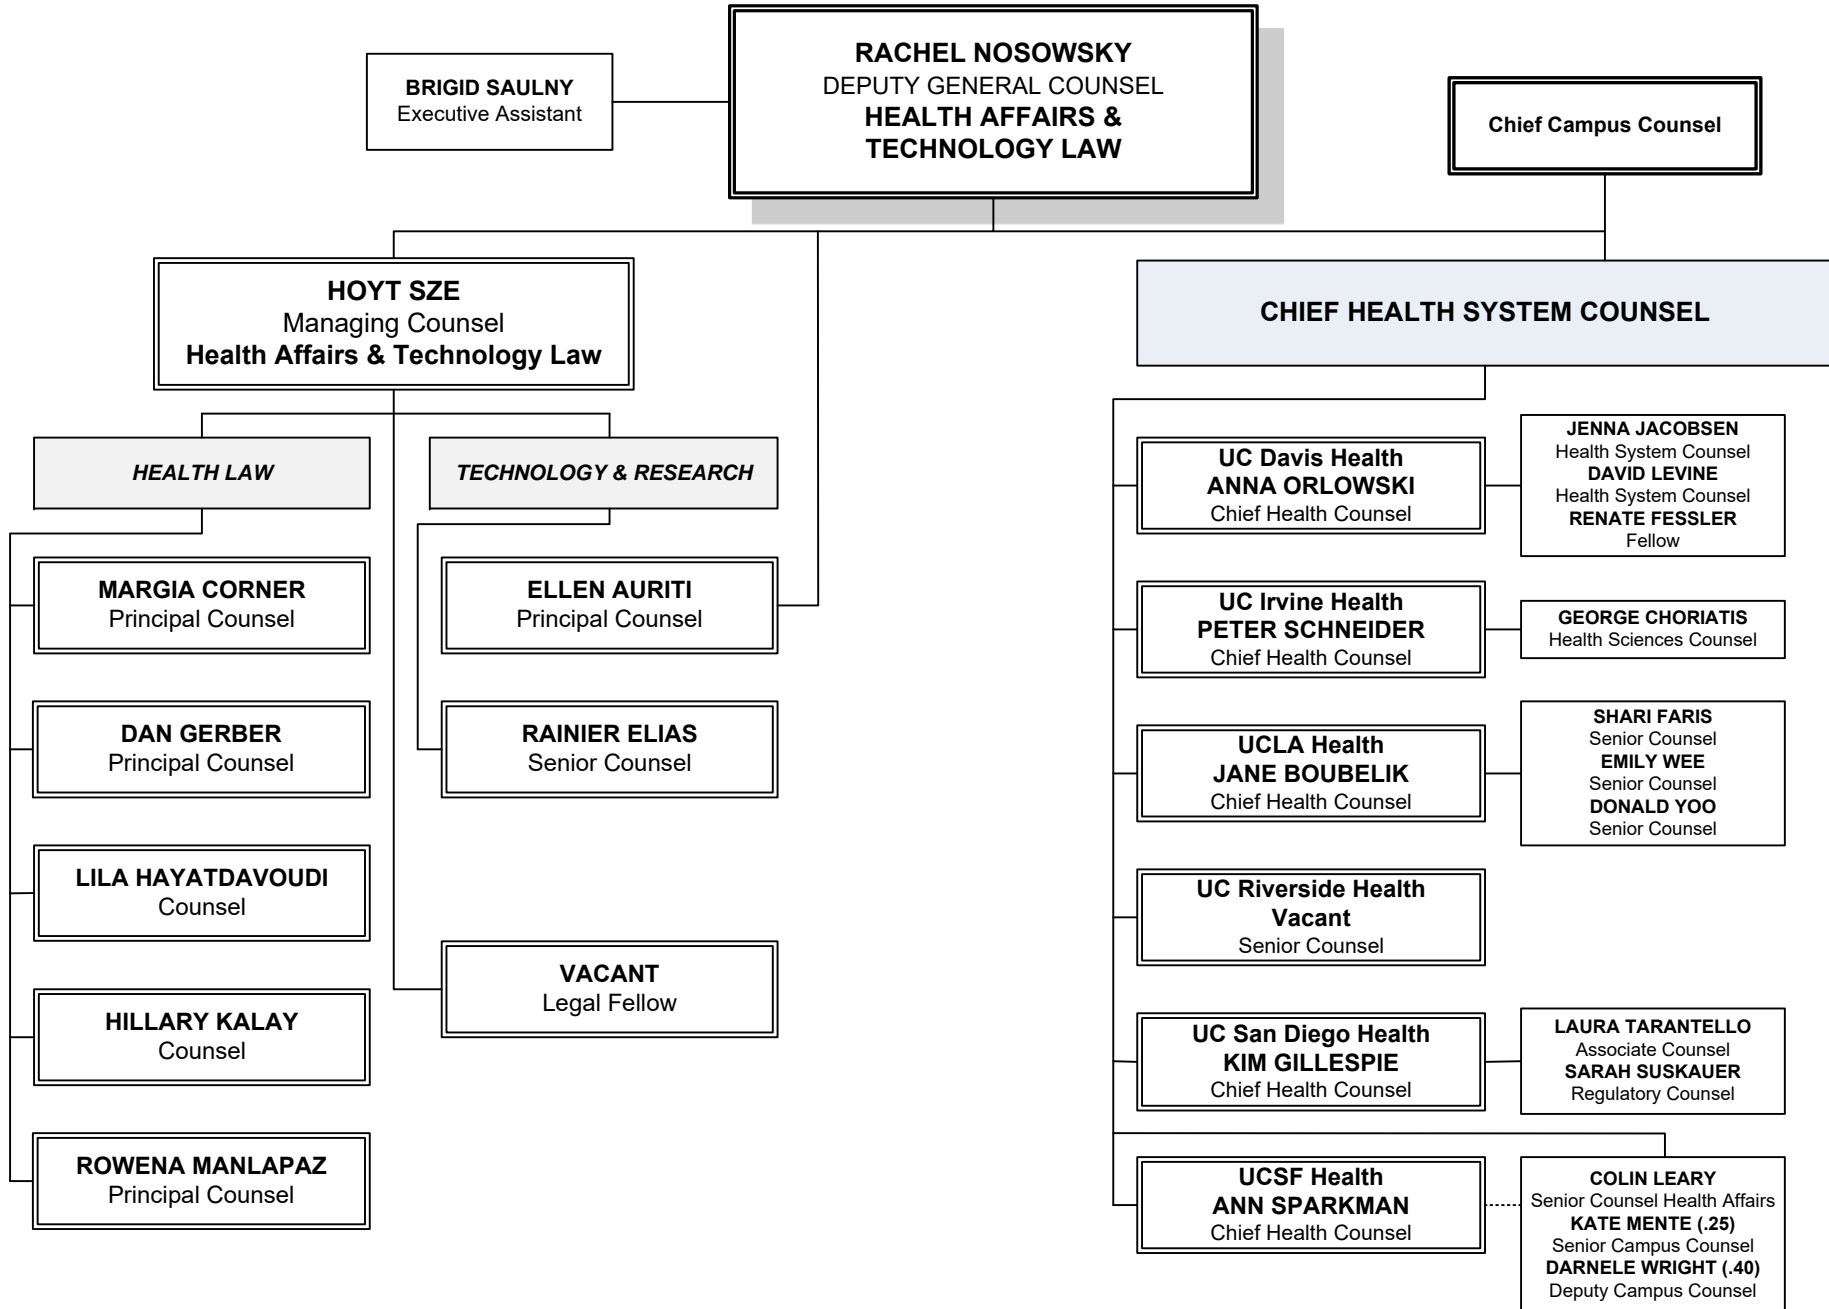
RACHEL NOSOWSKY
DEPUTY GENERAL COUNSEL
HEALTH AFFAIRS & TECHNOLOGY LAW

BRIGID SAULNY
Executive Assistant

Chief Campus Counsel

HOYT SZE
Managing Counsel
Health Affairs & Technology Law

HEALTH LAW

TECHNOLOGY & RESEARCH

MARGIA CORNER
Principal Counsel

DAN GERBER
Principal Counsel

LILA HAYATDAVOUDI
Counsel

HILLARY KALAY
Counsel

ROWENA MANLAPAZ
Principal Counsel

ELLEN AURITI
Principal Counsel

RAINIER ELIAS
Senior Counsel

VACANT
Legal Fellow

CHIEF HEALTH SYSTEM COUNSEL

UC Davis Health
ANNA ORLOWSKI
Chief Health Counsel

JENNA JACOBSEN
Health System Counsel
DAVID LEVINE
Health System Counsel
RENATE FESSLER
Fellow

UC Irvine Health
PETER SCHNEIDER
Chief Health Counsel

GEORGE CHORIATIS
Health Sciences Counsel

UCLA Health
JANE BOUBELIK
Chief Health Counsel

SHARI FARIS
Senior Counsel
EMILY WEE
Senior Counsel
DONALD YOO
Senior Counsel

UC Riverside Health
Vacant
Senior Counsel

UC San Diego Health
KIM GILLESPIE
Chief Health Counsel

LAURA TARANTELLO
Associate Counsel
SARAH SUSKAUER
Regulatory Counsel

UCSF Health
ANN SPARKMAN
Chief Health Counsel

COLIN LEARY
Senior Counsel Health Affairs
KATE MENTE (.25)
Senior Campus Counsel
DARNELE WRIGHT (.40)
Deputy Campus Counsel